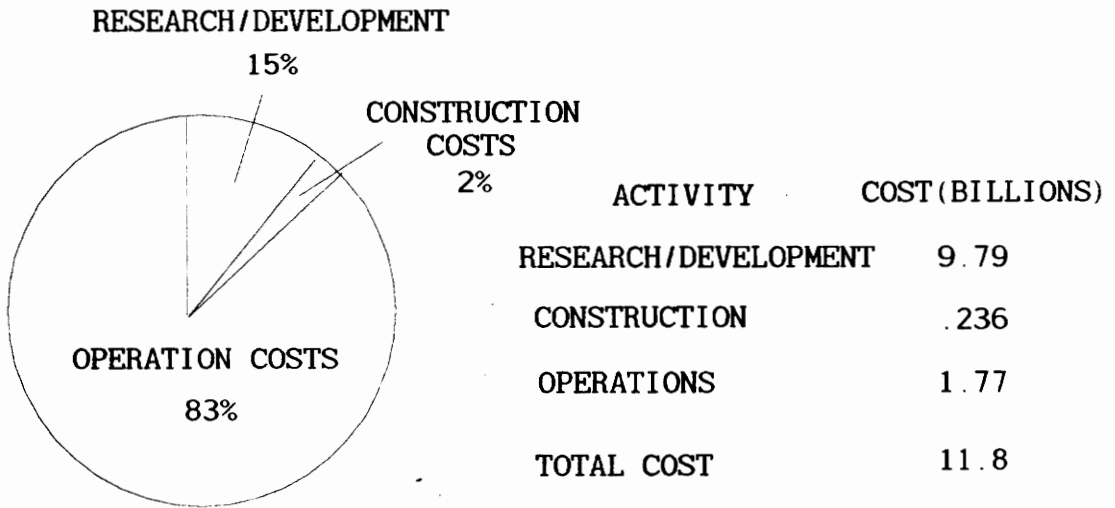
RESEARCH/DEVELOPMENT
15%

CONSTRUCTION
COSTS
2%

OPERATION COSTS
83%

| ACTIVITY | COST(BILLIONS) |
|---|---|
| RESEARCH/DEVELOPMENT | 9.79 |
| CONSTRUCTION | .236 |
| OPERATIONS | 1.77 |
| TOTAL COST | 11.8 |